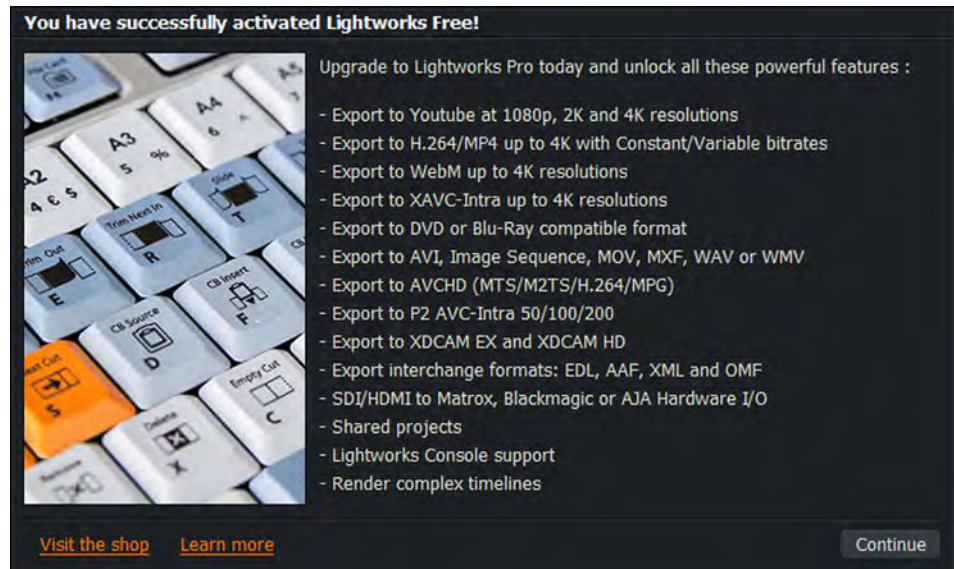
You have successfully activated Lightworks Free!

A5
A4
A3
A2
6
5 %
4 € $
Slide
T
Trim Next In
R
Trim Out
E
CB Insert
F
CB Source
D
Next Cut
S
Empty Cut
C
Delete
X

Upgrade to Lightworks Pro today and unlock all these powerful features :

- Export to Youtube at 1080p, 2K and 4K resolutions
- Export to H.264/MP4 up to 4K with Constant/Variable bitrates
- Export to WebM up to 4K resolutions
- Export to XAVC-Intra up to 4K resolutions
- Export to DVD or Blu-Ray compatible format
- Export to AVI, Image Sequence, MOV, MXF, WAV or WMV
- Export to AVCHD (MTS/M2TS/H.264/MPG)
- Export to P2 AVC-Intra 50/100/200
- Export to XDCAM EX and XDCAM HD
- Export interchange formats: EDL, AAF, XML and OMF
- SDI/HDMI to Matrox, Blackmagic or AJA Hardware I/O
- Shared projects
- Lightworks Console support
- Render complex timelines

Visit the shop Learn more Continue